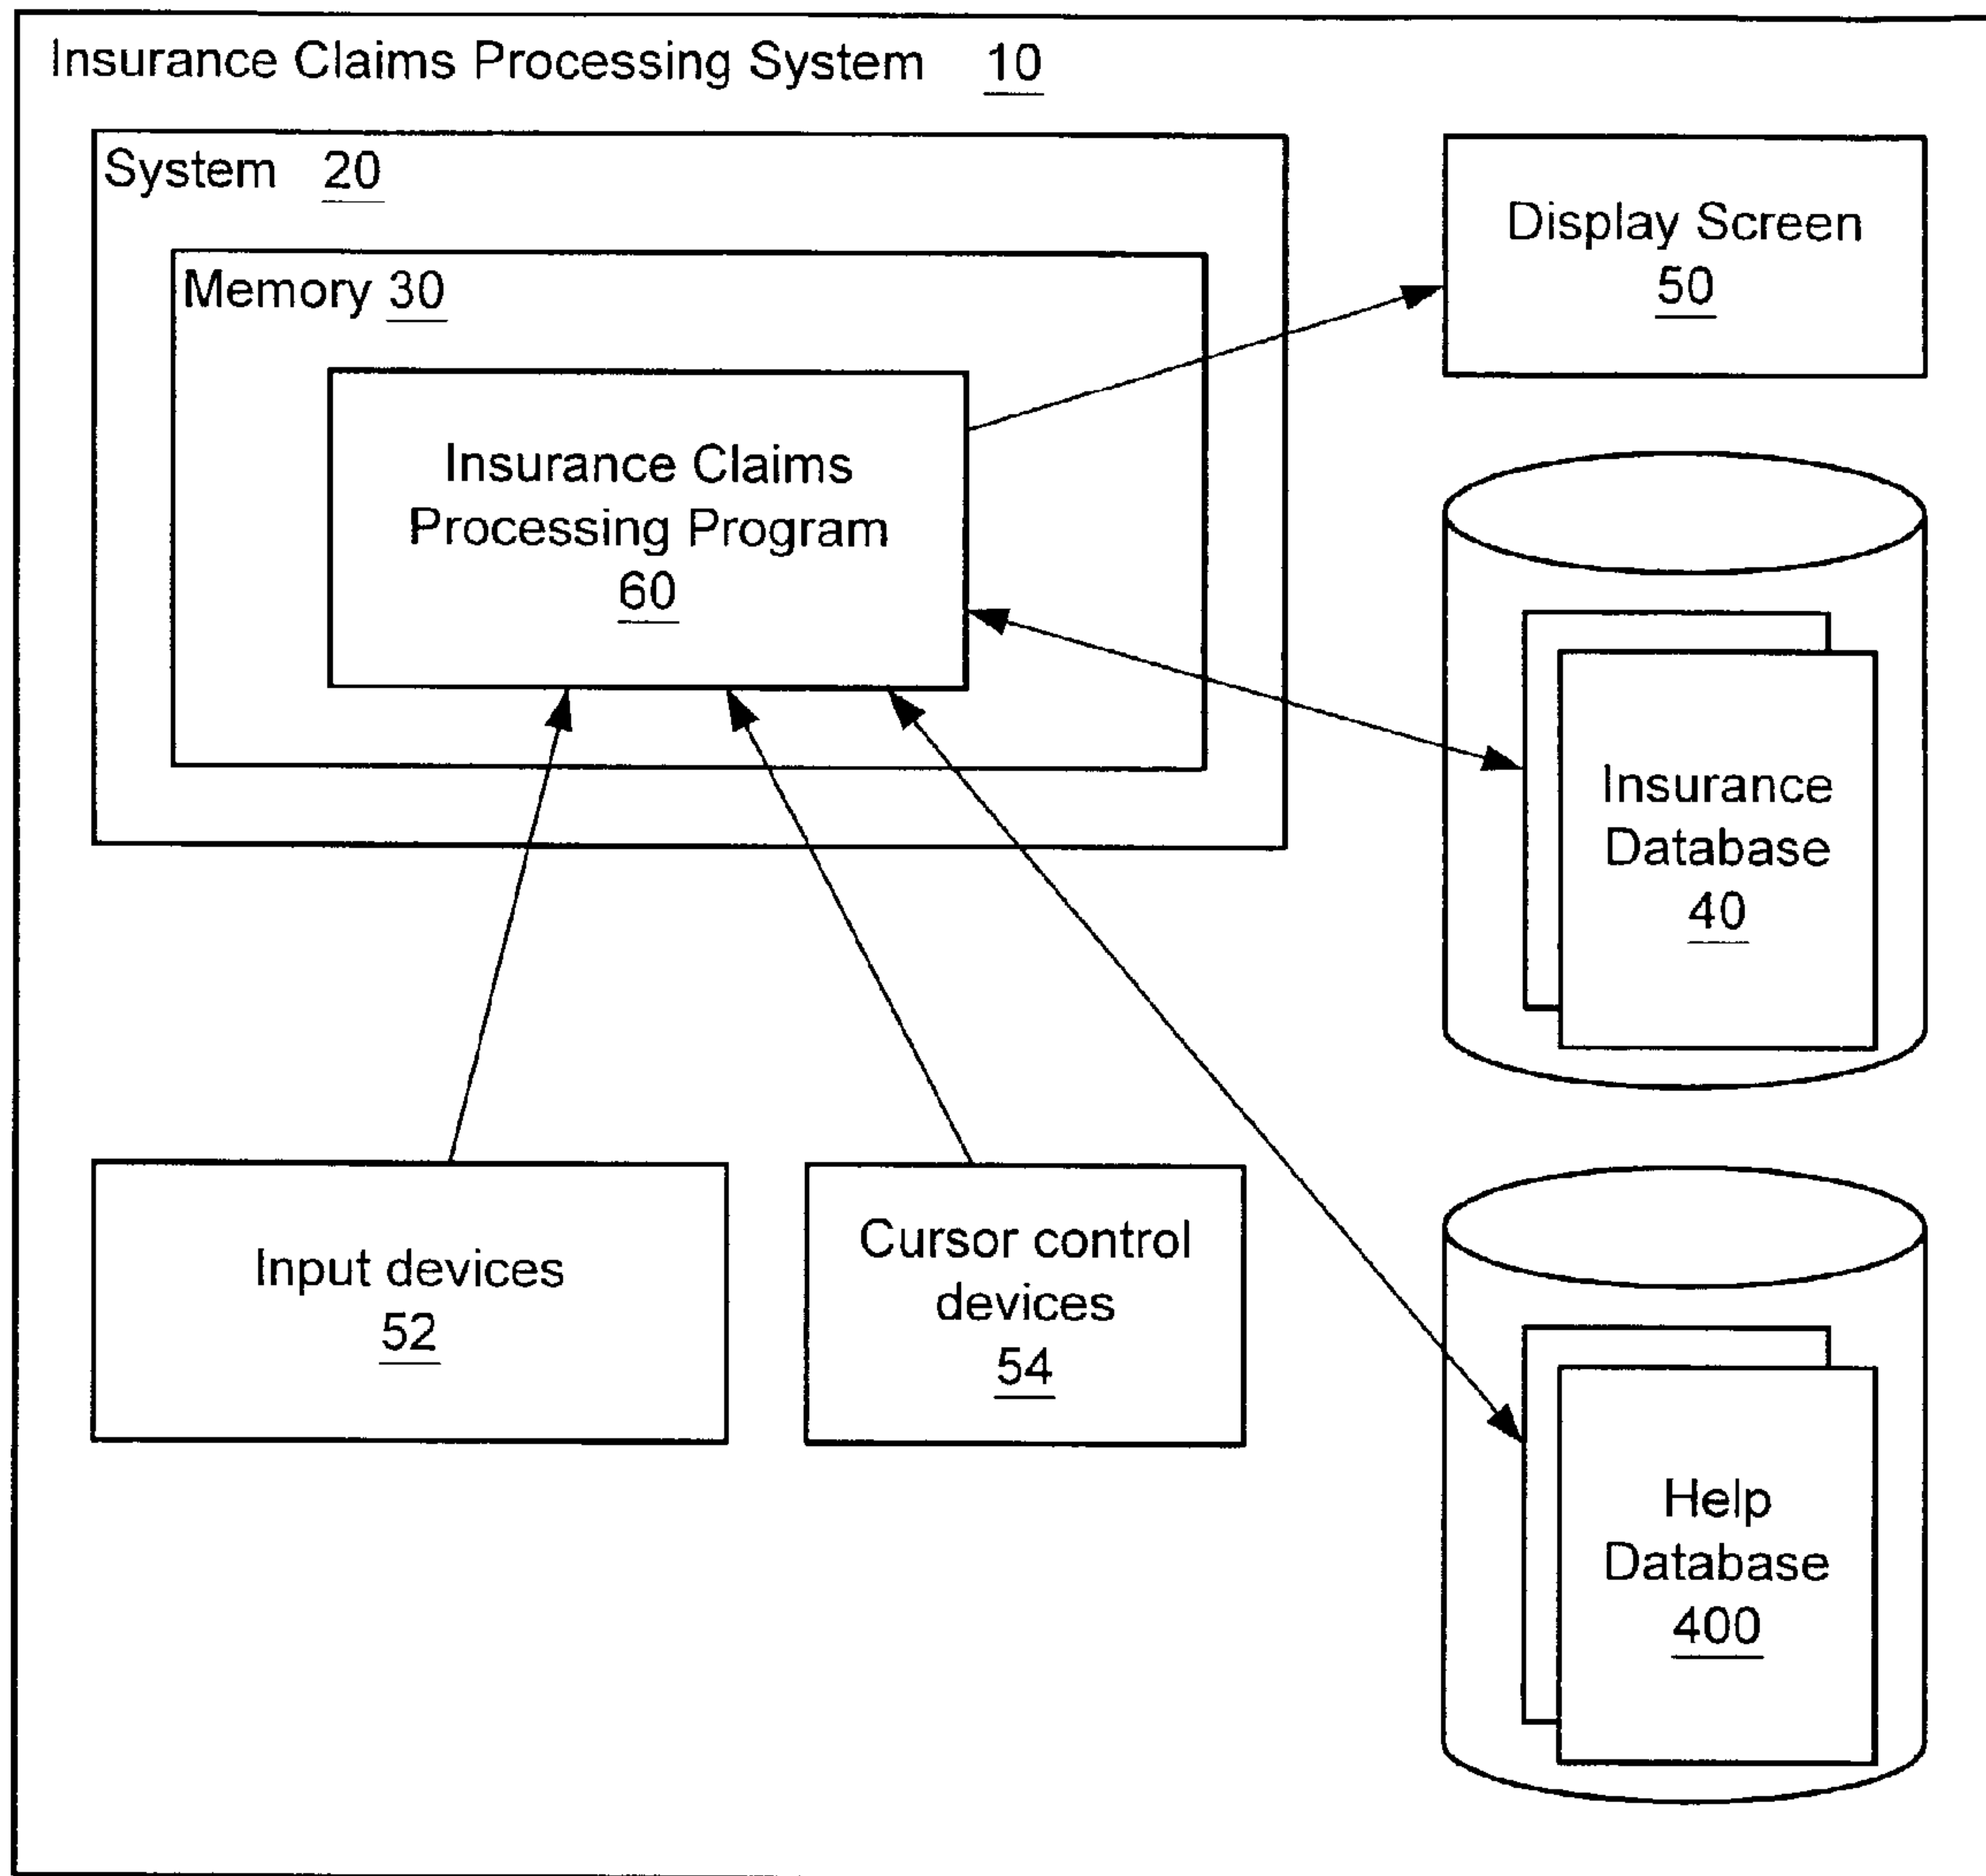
Insurance Claims Processing System 10

System 20

Memory 30

Insurance Claims Processing Program 60

Display Screen 50

Insurance Database 40

Input devices 52

Cursor control devices 54

Help Database 400